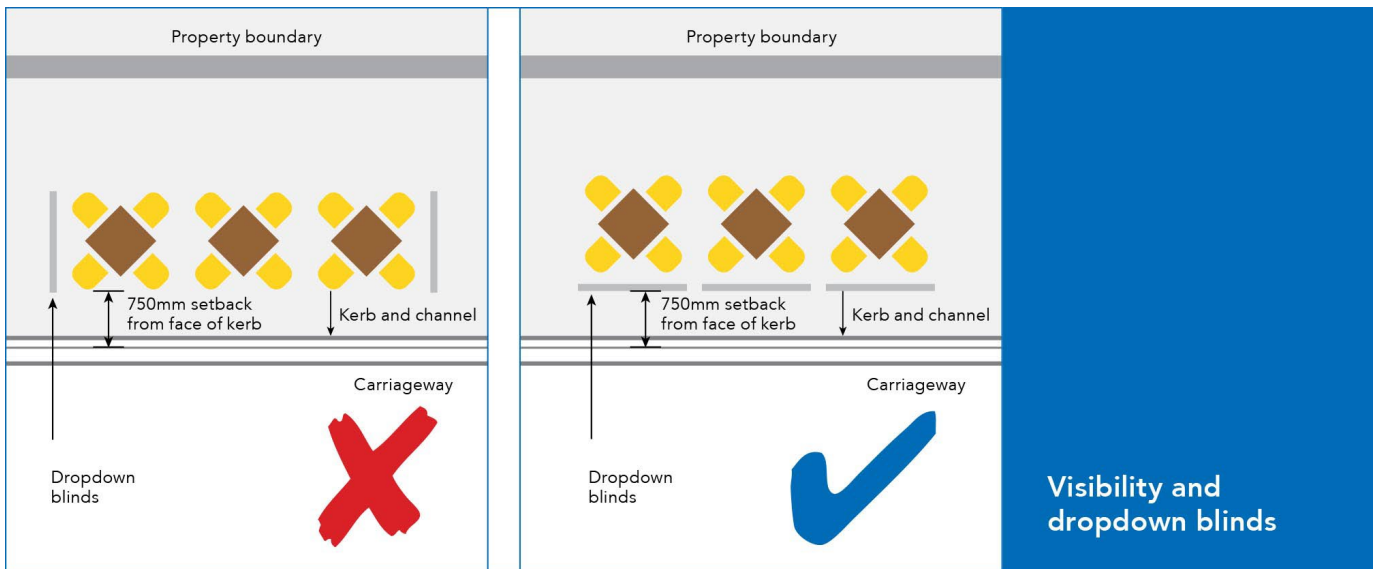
Property boundary

750mm setback from face of kerb

Kerb and channel

Carriageway

Dropdown blinds

Property boundary

750mm setback from face of kerb

Kerb and channel

Carriageway

Dropdown blinds

Visibility and dropdown blinds